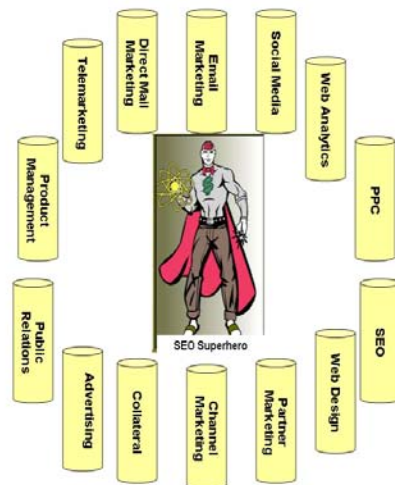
Telemarketing

Direct Mail Marketing

Email Marketing

Social Media

Web Analytics

Product Management

PPC

SEO Superhero

Public Relations

SEO

Advertising

Collateral

Channel Marketing

Partner Marketing

Web Design